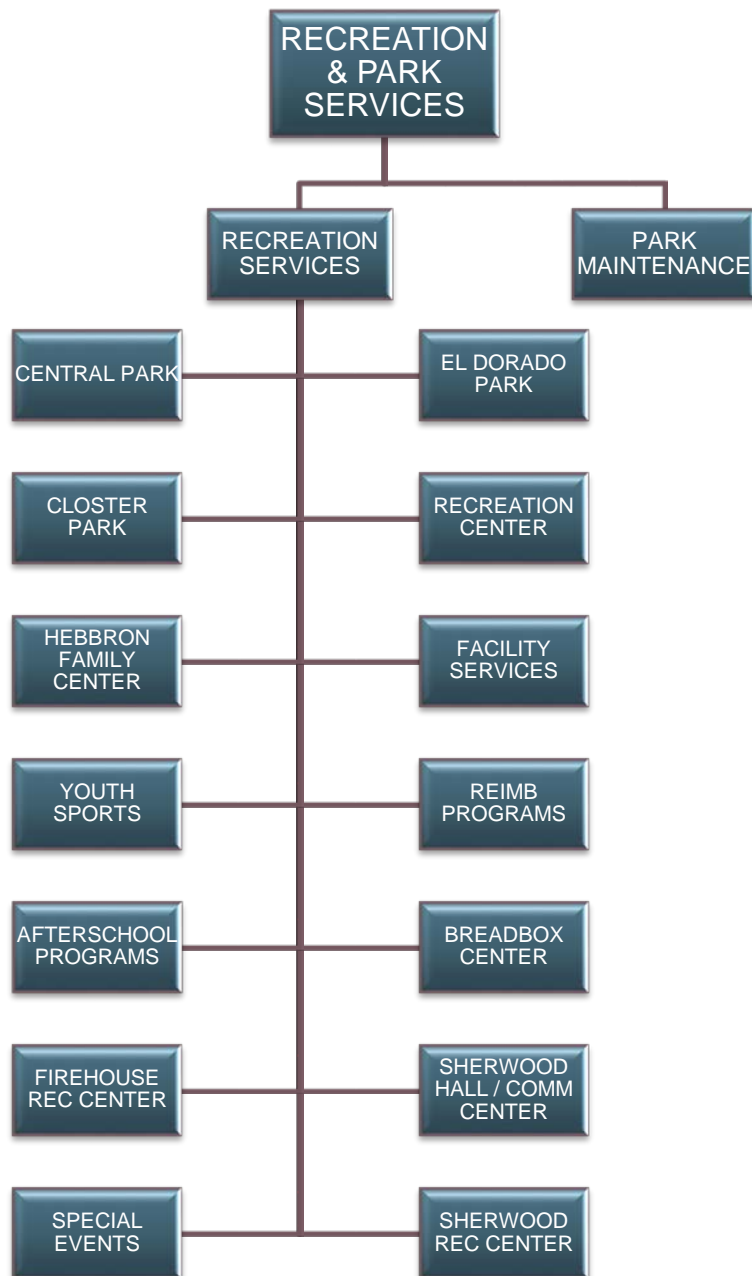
RECREATION & PARK SERVICES

RECREATION SERVICES

PARK MAINTENANCE

CENTRAL PARK

EL DORADO PARK

CLOSTER PARK

RECREATION CENTER

HEBBRON FAMILY CENTER

FACILITY SERVICES

YOUTH SPORTS

REIMB PROGRAMS

AFTERSCHOOL PROGRAMS

BREADBOX CENTER

FIREHOUSE REC CENTER

SHERWOOD HALL / COMM CENTER

SPECIAL EVENTS

SHERWOOD REC CENTER